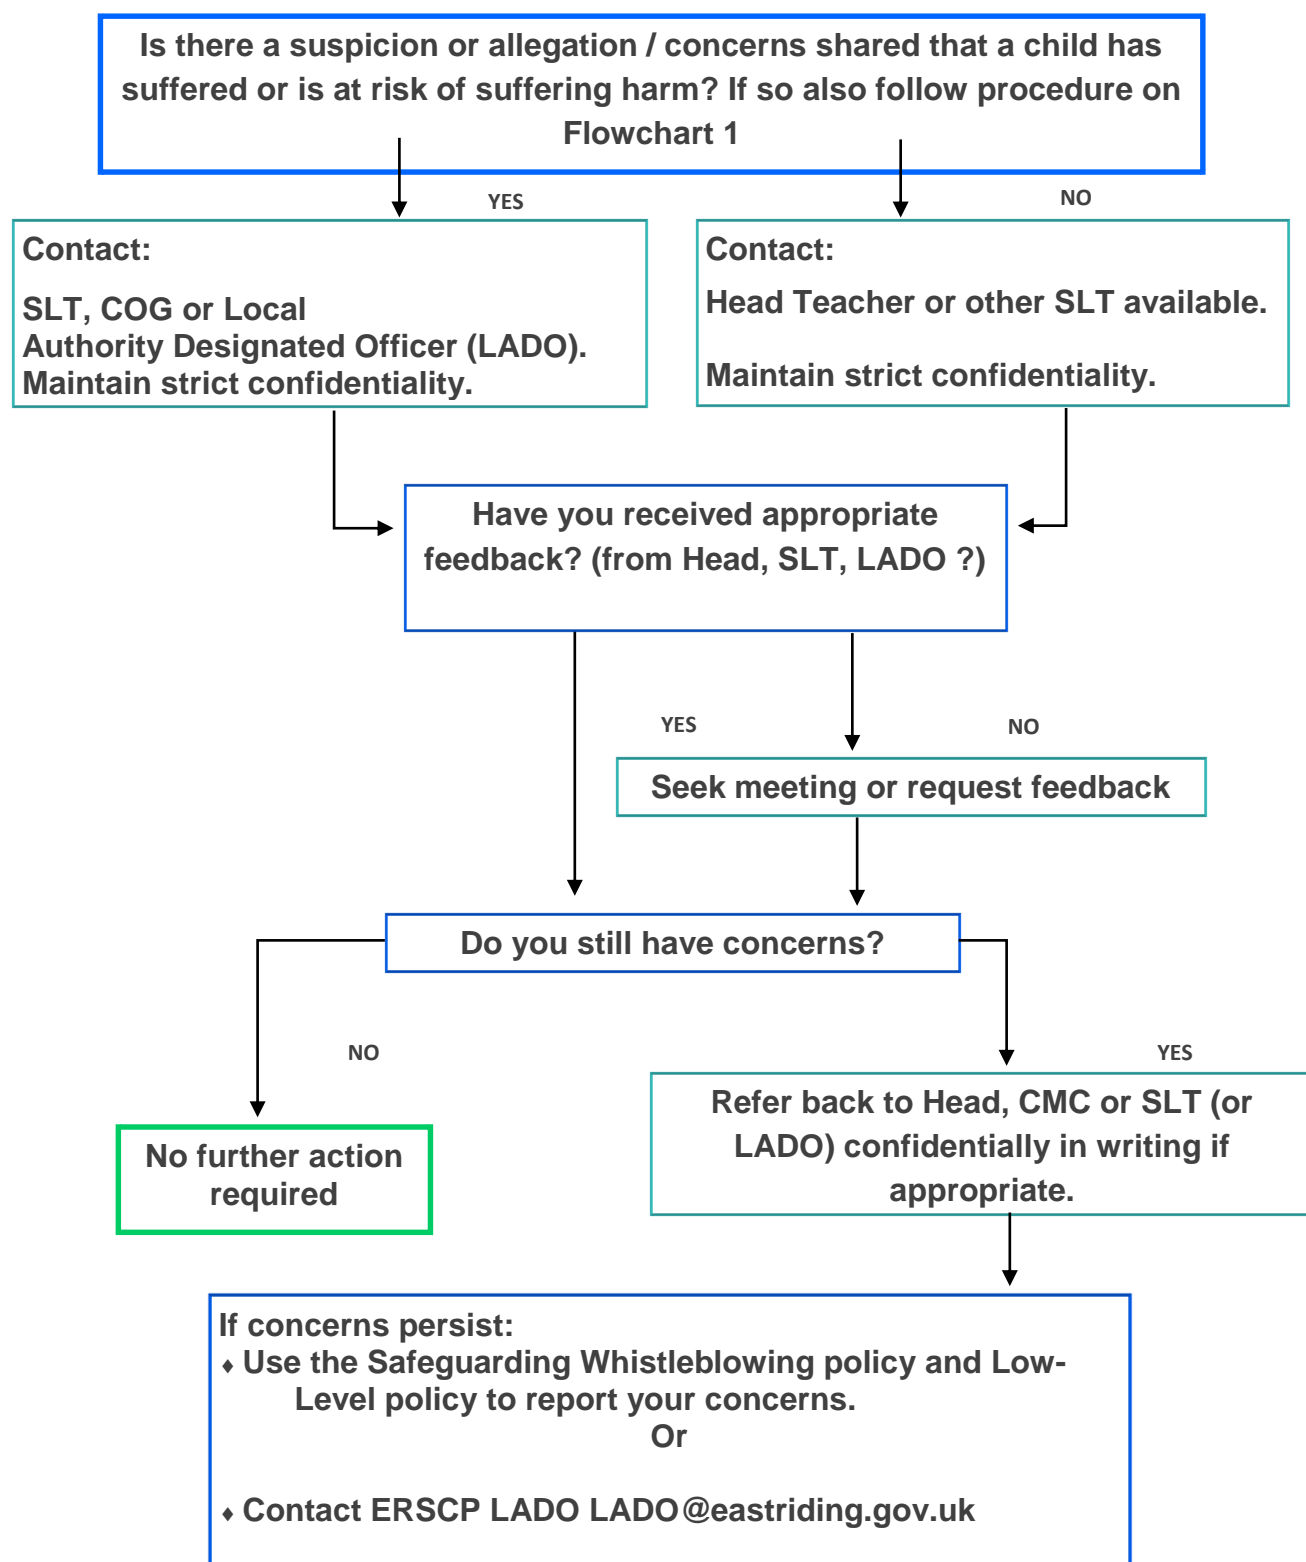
Is there a suspicion or allegation / concerns shared that a child has suffered or is at risk of suffering harm? If so also follow procedure on Flowchart 1

YES

NO

Contact:

SLT, COG or Local Authority Designated Officer (LADO). Maintain strict confidentiality.

Contact:

Head Teacher or other SLT available.

Maintain strict confidentiality.

Have you received appropriate feedback? (from Head, SLT, LADO ?)

YES

NO

Seek meeting or request feedback

Do you still have concerns?

NO

YES

No further action required

Refer back to Head, CMC or SLT (or LADO) confidentially in writing if appropriate.

If concerns persist:
⬧ Use the Safeguarding Whistleblowing policy and Low-Level policy to report your concerns.
Or

⬧ Contact ERSCP LADO LADO@eastriding.gov.uk